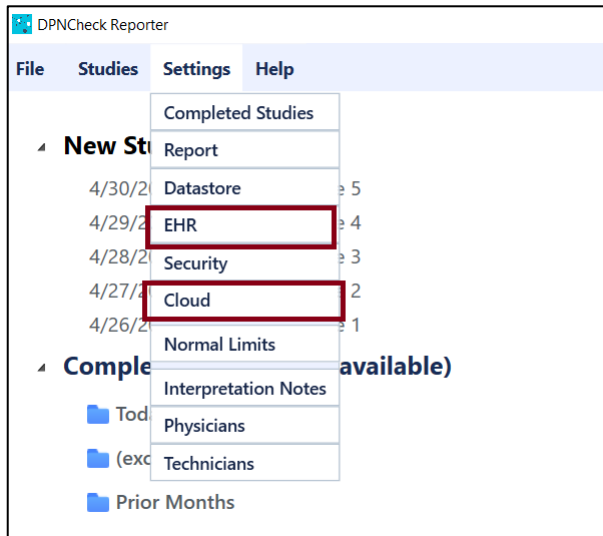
DPNCheck Reporter

File Studies Settings Help

New Stu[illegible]
4/30/2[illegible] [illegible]e 5
4/29/2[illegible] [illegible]e 4
4/28/2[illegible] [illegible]e 3
4/27/2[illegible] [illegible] 2
4/26/2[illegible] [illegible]e 1

Comple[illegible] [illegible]available)
Toda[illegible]
(exc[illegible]
Prior Months

Completed Studies
Report
Datastore
EHR
Security
Cloud
Normal Limits
Interpretation Notes
Physicians
Technicians